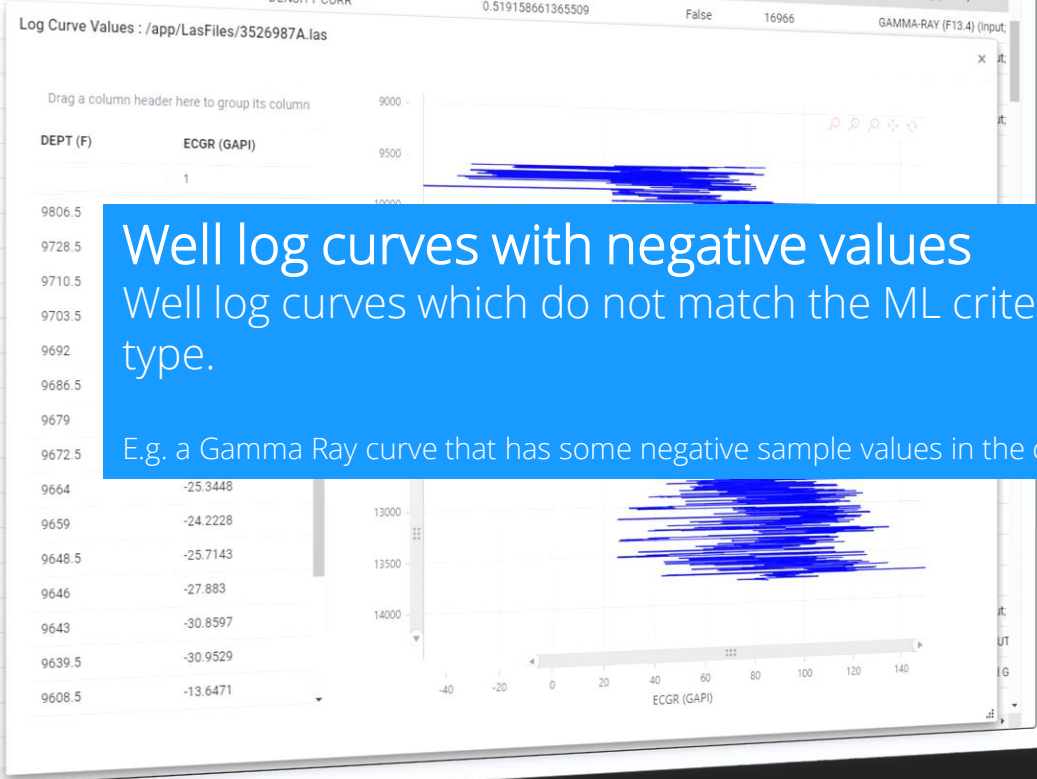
0.519158661365509 False 16966 GAMMA-RAY (F13.4) (Input;

Log Curve Values : /app/LasFiles/3526987A.las

×

Drag a column header here to group its column

| DEPT (F) | ECGR (GAPI) |
|---|---|
| | 1 |
| 9806.5 | |
| 9728.5 | |
| 9710.5 | |
| 9703.5 | |
| 9692 | |
| 9686.5 | |
| 9679 | |
| 9672.5 | |
| 9664 | -25.3448 |
| 9659 | -24.2228 |
| 9648.5 | -25.7143 |
| 9646 | -27.883 |
| 9643 | -30.8597 |
| 9639.5 | -30.9529 |
| 9608.5 | -13.6471 |

9000
9500
10000
13000
13500
14000

-40 -20 0 20 40 60 80 100 120 140
ECGR (GAPI)

Well log curves with negative values

Well log curves which do not match the ML crite type.

E.g. a Gamma Ray curve that has some negative sample values in the